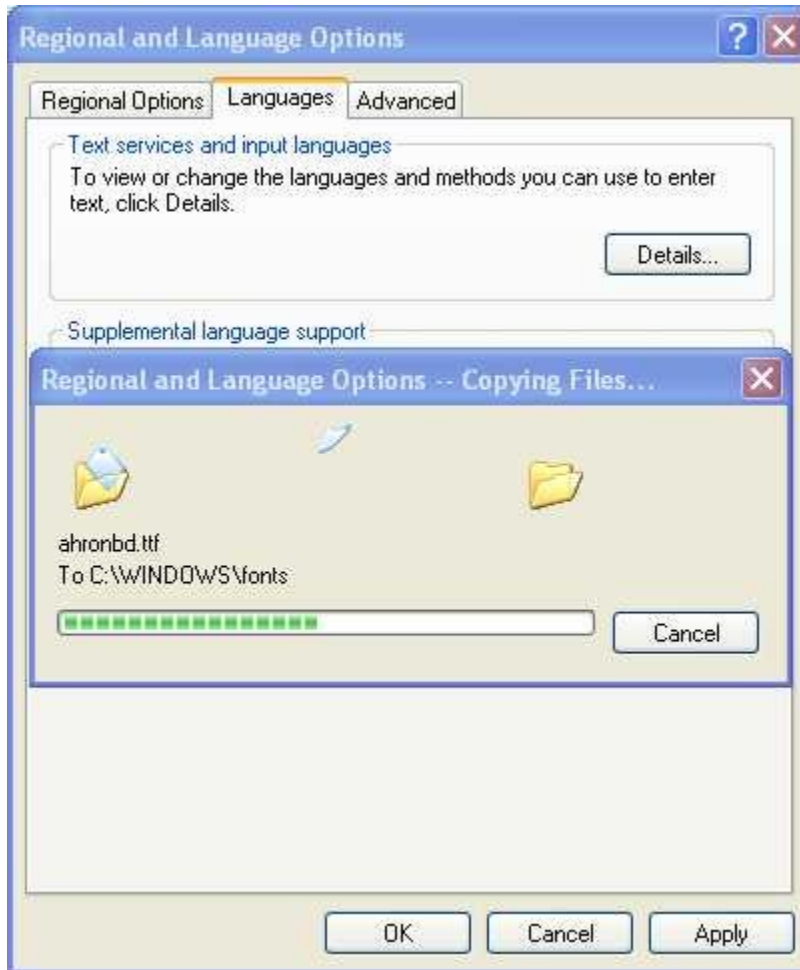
Regional and Language Options

Regional Options
Languages
Advanced

Text services and input languages

To view or change the languages and methods you can use to enter text, click Details.

Details...

Supplemental language support

Regional and Language Options -- Copying Files...

ahronbd.ttf
To C:\WINDOWS\fonts

Cancel

OK
Cancel
Apply